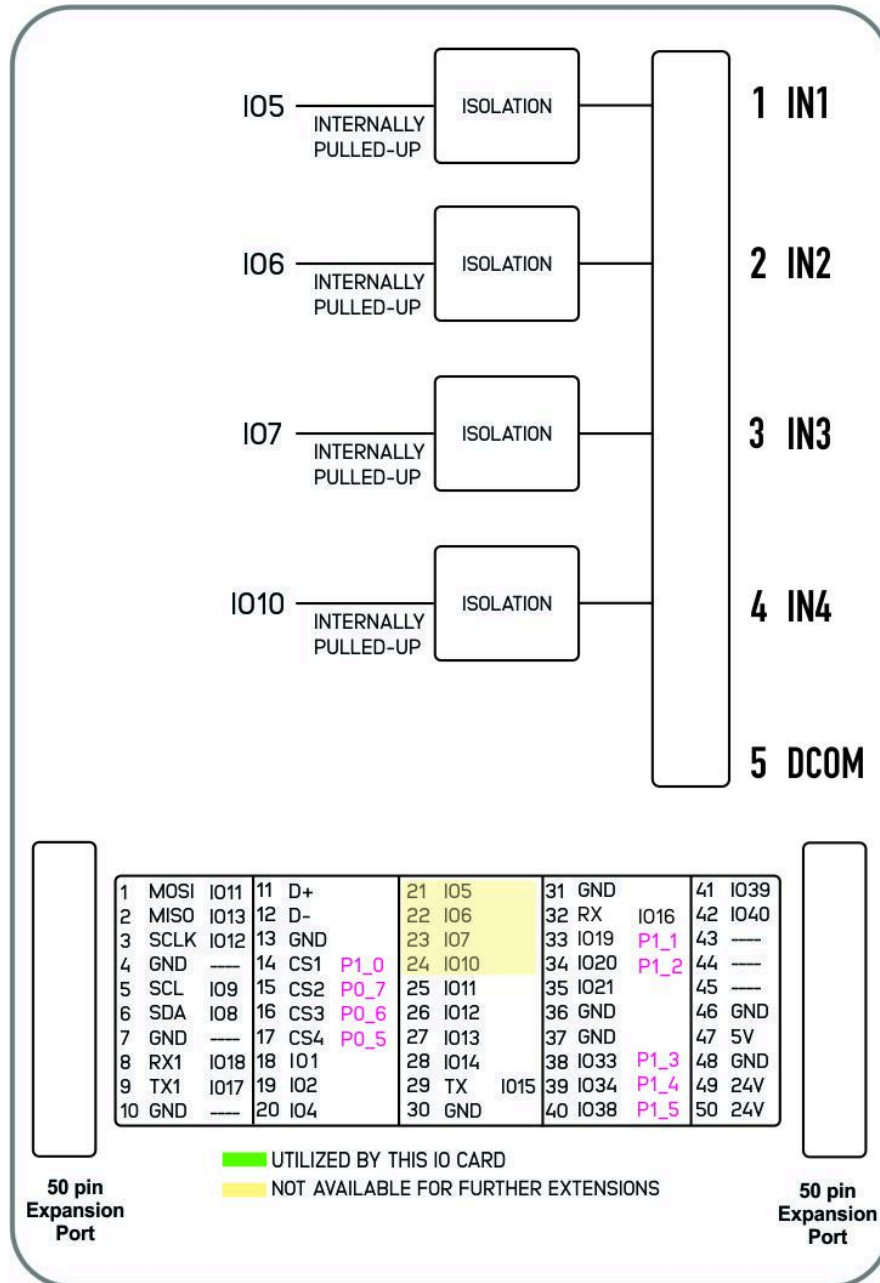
IO5 INTERNALLY PULLED-UP ISOLATION 1 IN1

IO6 INTERNALLY PULLED-UP ISOLATION 2 IN2

IO7 INTERNALLY PULLED-UP ISOLATION 3 IN3

IO10 INTERNALLY PULLED-UP ISOLATION 4 IN4

5 DCOM

| | | | | | | | | | | | | | | |
|---|---|---|---|---|---|---|---|---|---|---|---|---|---|---|
| 1 | MOSI | IO11 | 11 | D+ | | 21 | IO5 | | 31 | GND | | 41 | IO39 |
| 2 | MISO | IO13 | 12 | D- | | 22 | IO6 | | 32 | RX | IO16 | 42 | IO40 |
| 3 | SCLK | IO12 | 13 | GND | | 23 | IO7 | | 33 | IO19 | P1_1 | 43 | ---- |
| 4 | GND | ---- | 14 | CS1 | P1_0 | 24 | IO10 | | 34 | IO20 | P1_2 | 44 | ---- |
| 5 | SCL | IO9 | 15 | CS2 | P0_7 | 25 | IO11 | | 35 | IO21 | | 45 | ---- |
| 6 | SDA | IO8 | 16 | CS3 | P0_6 | 26 | IO12 | | 36 | GND | | 46 | GND |
| 7 | GND | ---- | 17 | CS4 | P0_5 | 27 | IO13 | | 37 | GND | | 47 | 5V |
| 8 | RX1 | IO18 | 18 | IO1 | | 28 | IO14 | | 38 | IO33 | P1_3 | 48 | GND |
| 9 | TX1 | IO17 | 19 | IO2 | | 29 | TX | IO15 | 39 | IO34 | P1_4 | 49 | 24V |
| 10 | GND | ---- | 20 | IO4 | | 30 | GND | | 40 | IO38 | P1_5 | 50 | 24V |

UTILIZED BY THIS IO CARD
NOT AVAILABLE FOR FURTHER EXTENSIONS

50 pin Expansion Port

50 pin Expansion Port